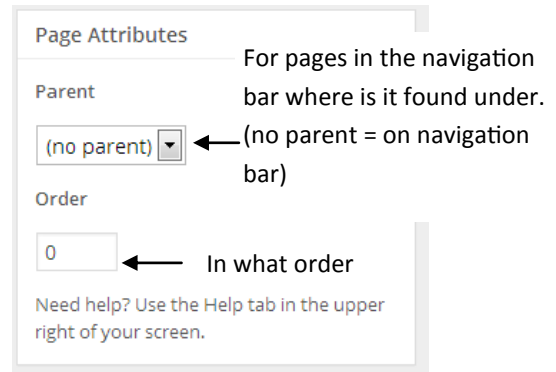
Page Attributes

For pages in the navigation bar where is it found under. (no parent = on navigation bar)

Parent

(no parent)

Order

0

In what order

Need help? Use the Help tab in the upper right of your screen.